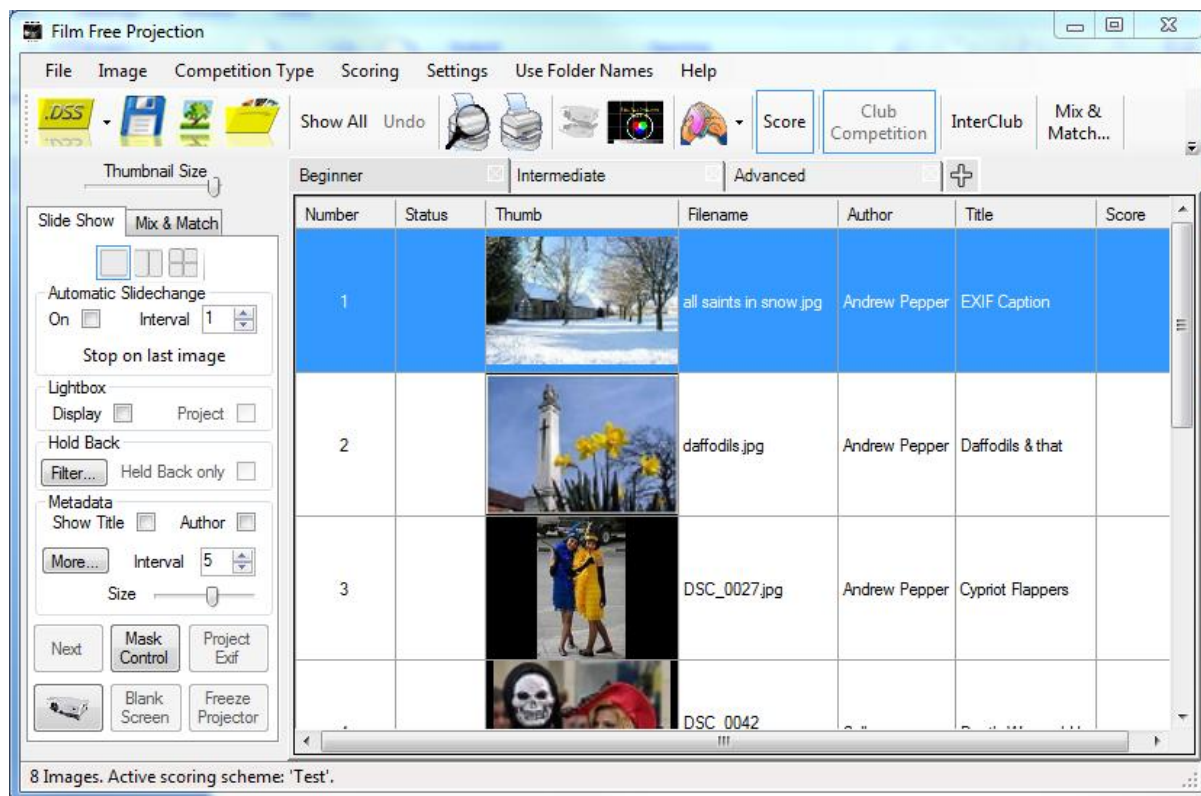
Film Free Projection

File Image Competition Type Scoring Settings Use Folder Names Help

.DSS

Show All Undo

Score

Club Competition

InterClub

Mix & Match...

Thumbnail Size

Beginner

Intermediate

Advanced

Slide Show

Mix & Match

Automatic Slidechange

On

Interval 1

Stop on last image

Lightbox

Display

Project

Hold Back

Filter...

Held Back only

Metadata

Show Title

Author

More...

Interval 5

Size

Next

Mask Control

Project Exif

Blank Screen

Freeze Projector

| Number | Status | Thumb | Filename | Author | Title | Score |
|---|---|---|---|---|---|---|
| 1 | | | all saints in snow.jpg | Andrew Pepper | EXIF Caption | |
| 2 | | | daffodils.jpg | Andrew Pepper | Daffodils & that | |
| 3 | | | DSC_0027.jpg | Andrew Pepper | Cypriot Flappers | |
| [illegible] | | | DSC_0042 | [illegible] | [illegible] | |

8 Images. Active scoring scheme: 'Test'.